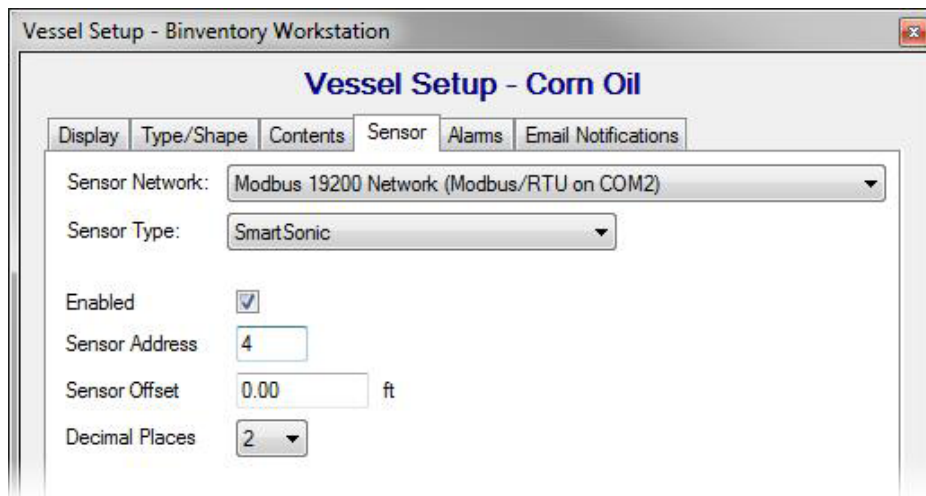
Vessel Setup - Binventory Workstation

Vessel Setup - Corn Oil

Display | Type/Shape | Contents | Sensor | Alarms | Email Notifications

Sensor Network: Modbus 19200 Network (Modbus/RTU on COM2)

Sensor Type: SmartSonic

Enabled

Sensor Address 4

Sensor Offset 0.00 ft

Decimal Places 2